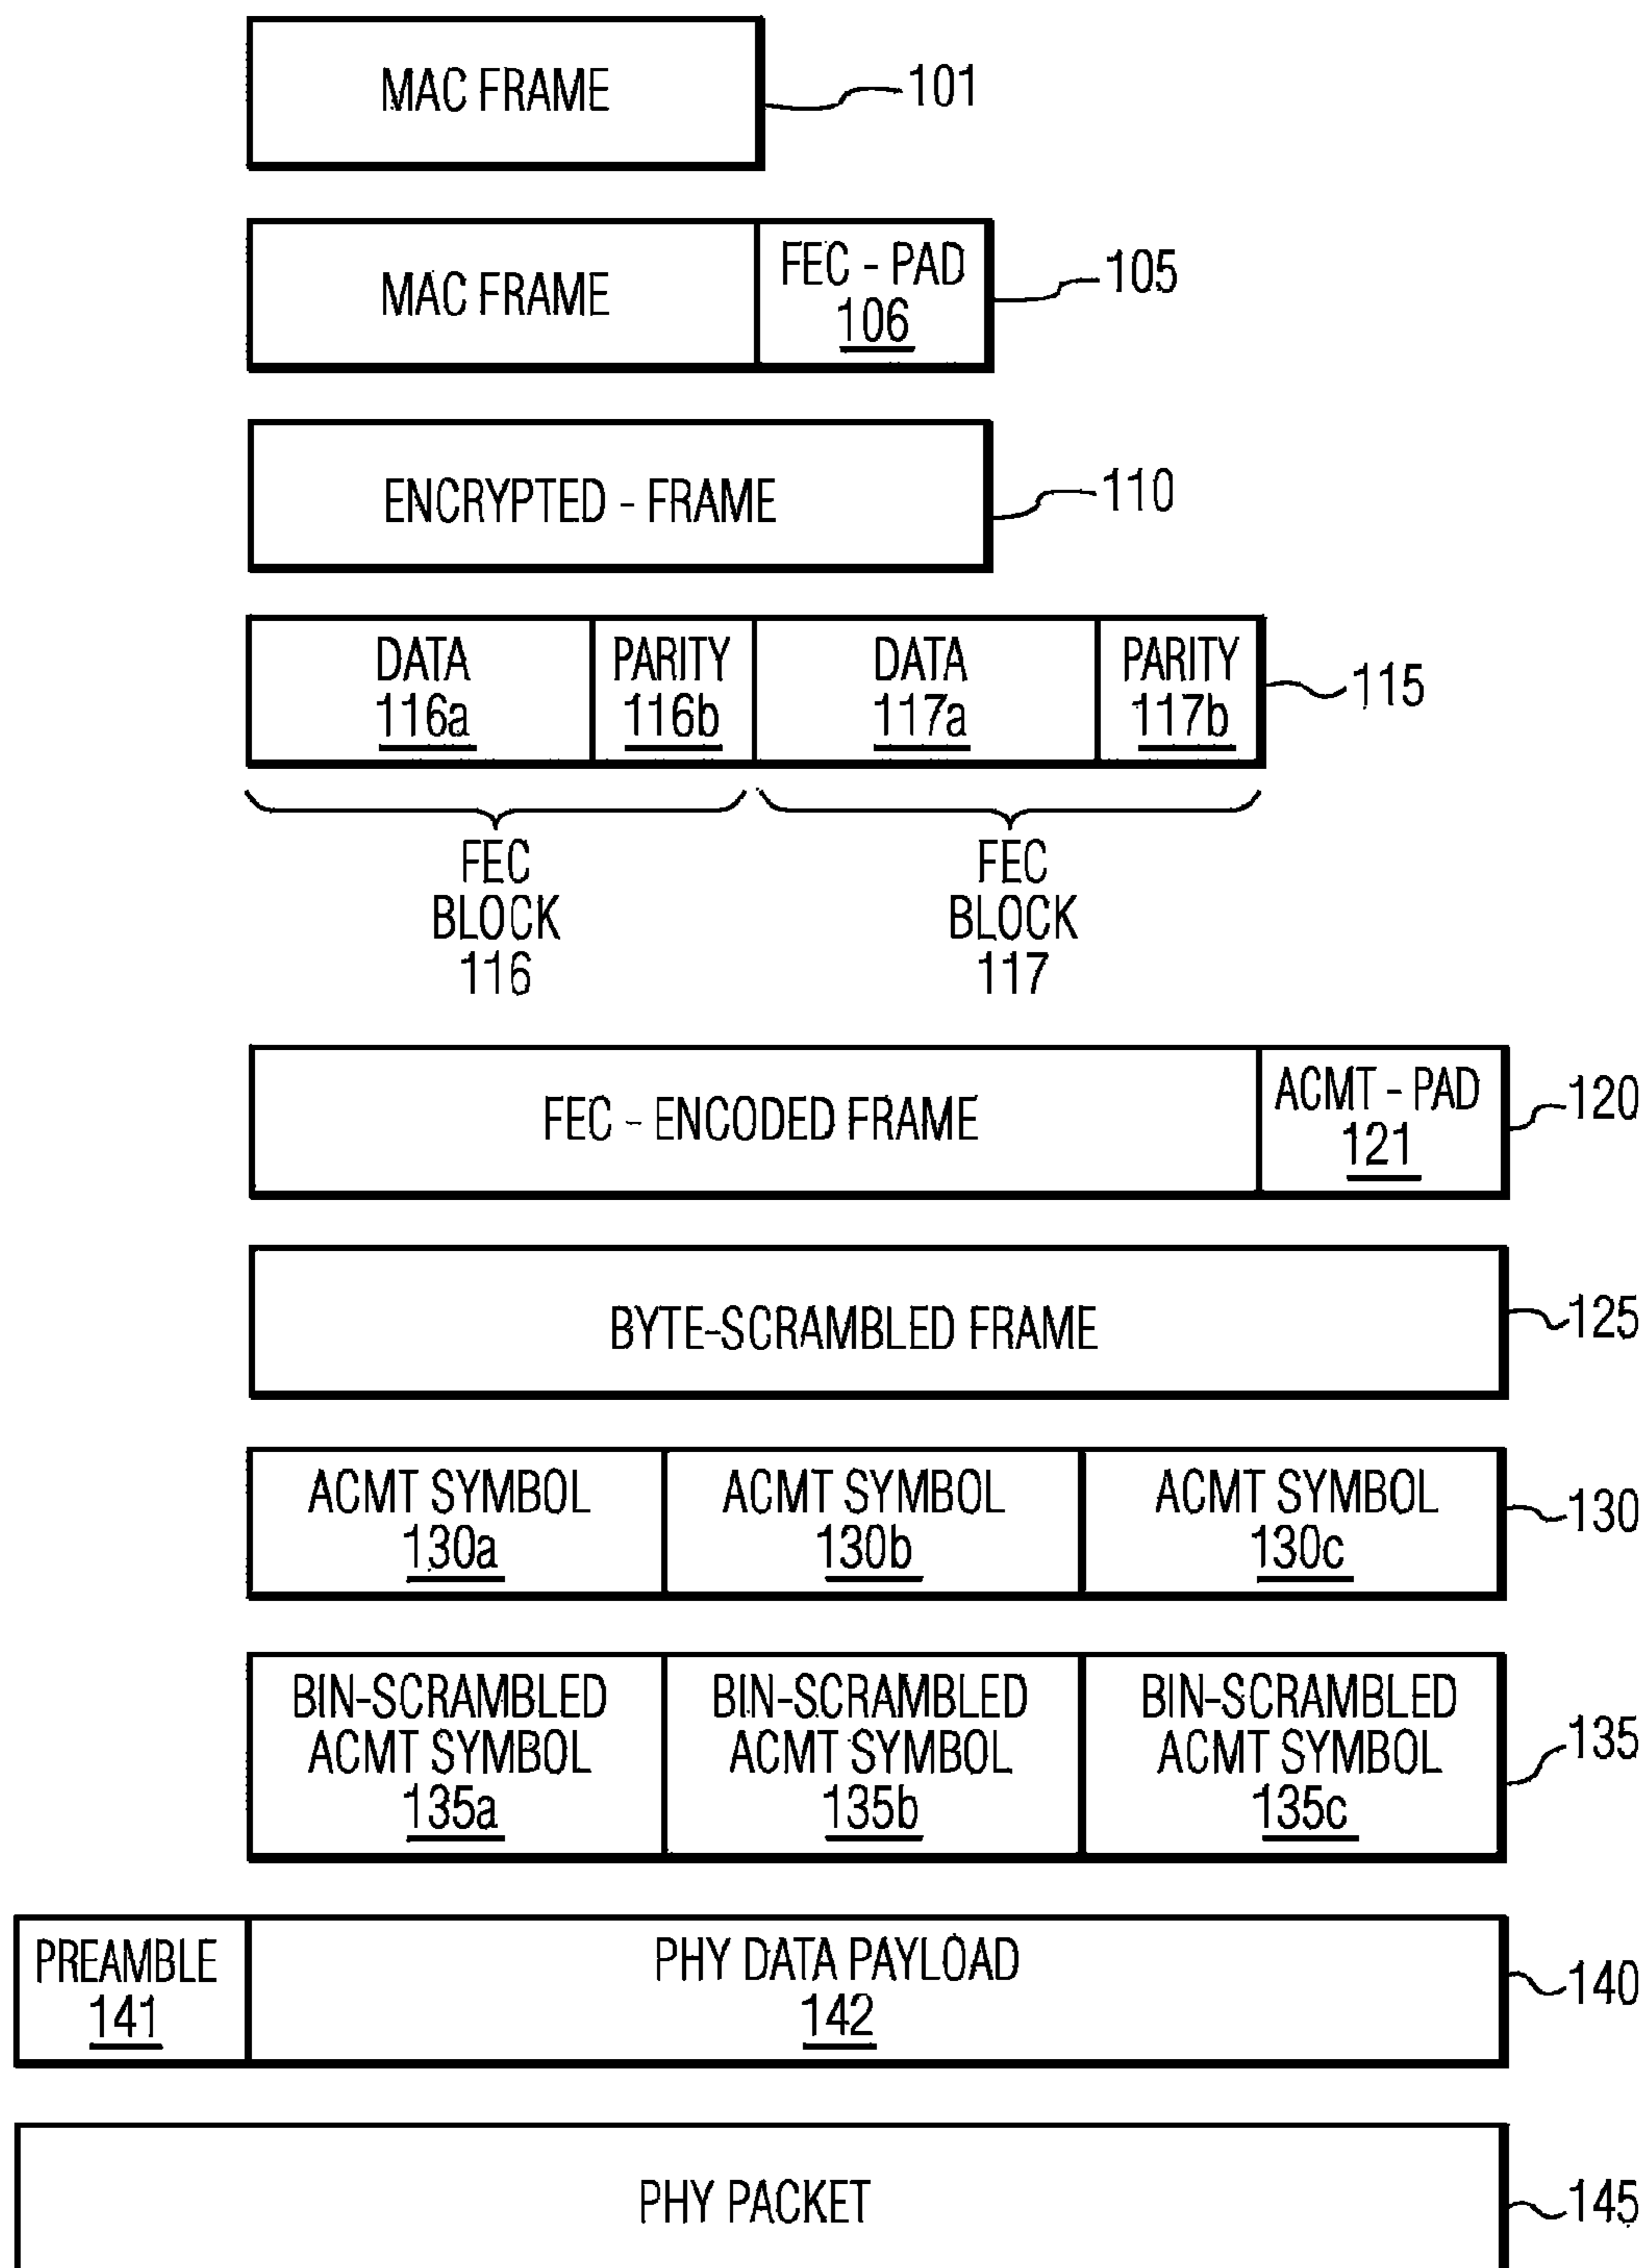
MAC FRAME
101

MAC FRAME
FEC - PAD
106
105

ENCRYPTED - FRAME
110

DATA
116a
PARITY
116b
DATA
117a
PARITY
117b
115

FEC
BLOCK
116

FEC
BLOCK
117

FEC - ENCODED FRAME
ACMT - PAD
121
120

BYTE-SCRAMBLED FRAME
125

ACMT SYMBOL
130a
ACMT SYMBOL
130b
ACMT SYMBOL
130c
130

BIN-SCRAMBLED
ACMT SYMBOL
135a
BIN-SCRAMBLED
ACMT SYMBOL
135b
BIN-SCRAMBLED
ACMT SYMBOL
135c
135

PREAMBLE
141
PHY DATA PAYLOAD
142
140

PHY PACKET
145